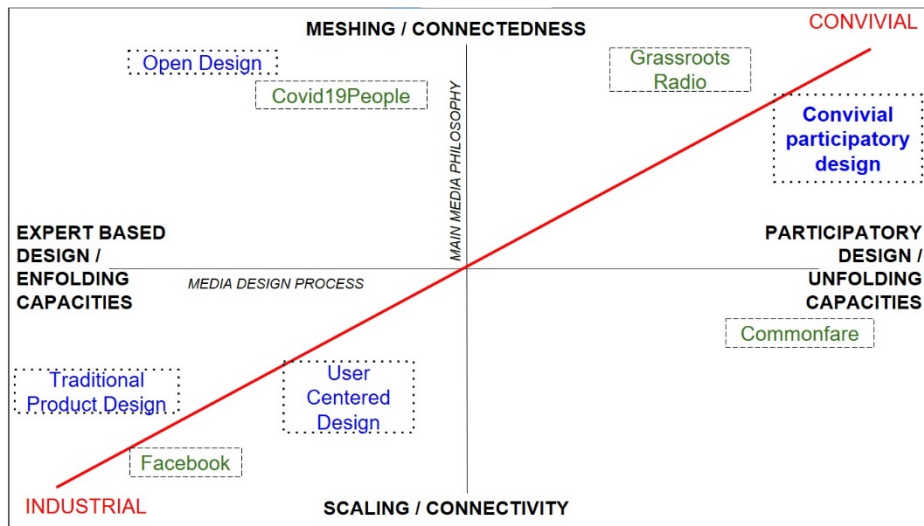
MESHING / CONNECTEDNESS

CONVIVIAL

Open Design

Covid19People

MAIN MEDIA PHILOSOPHY

Grassroots Radio

Convivial participatory design

EXPERT BASED DESIGN / ENFOLDING CAPACITIES

MEDIA DESIGN PROCESS

PARTICIPATORY DESIGN / UNFOLDING CAPACITIES

Commonfare

Traditional Product Design

User Centered Design

Facebook

INDUSTRIAL

SCALING / CONNECTIVITY